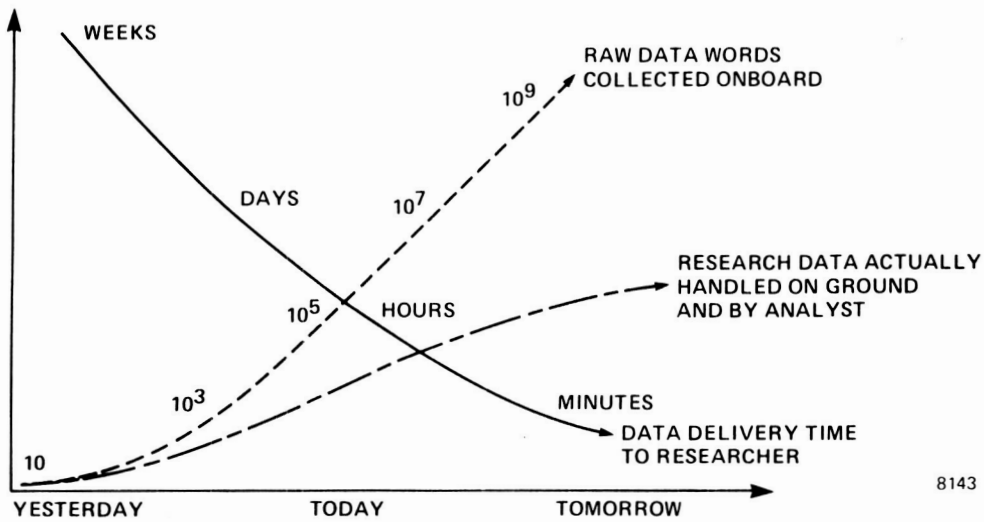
WEEKS

DAYS

HOURS

MINUTES

RAW DATA WORDS COLLECTED ONBOARD

$10^9$

$10^7$

$10^5$

$10^3$

10

RESEARCH DATA ACTUALLY HANDLED ON GROUND AND BY ANALYST

DATA DELIVERY TIME TO RESEARCHER

YESTERDAY

TODAY

TOMORROW

8143